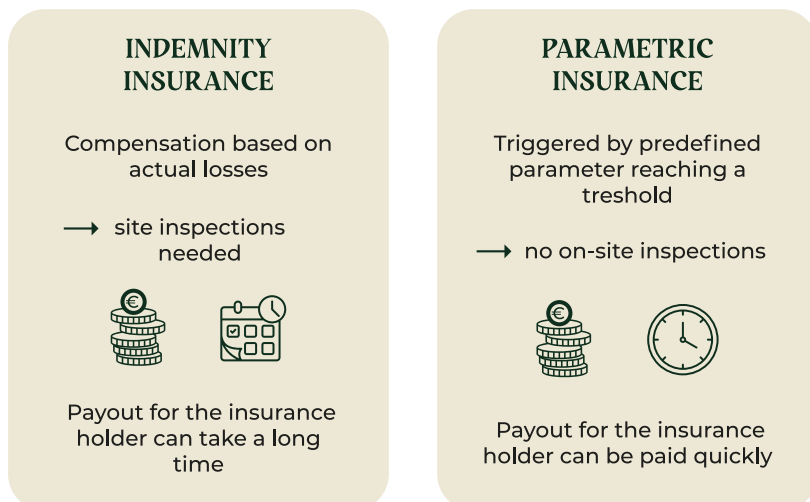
INDEMNITY INSURANCE

Compensation based on actual losses

⟶ site inspections needed

€

Payout for the insurance holder can take a long time

PARAMETRIC INSURANCE

Triggered by predefined parameter reaching a treshold

⟶ no on-site inspections

€

Payout for the insurance holder can be paid quickly